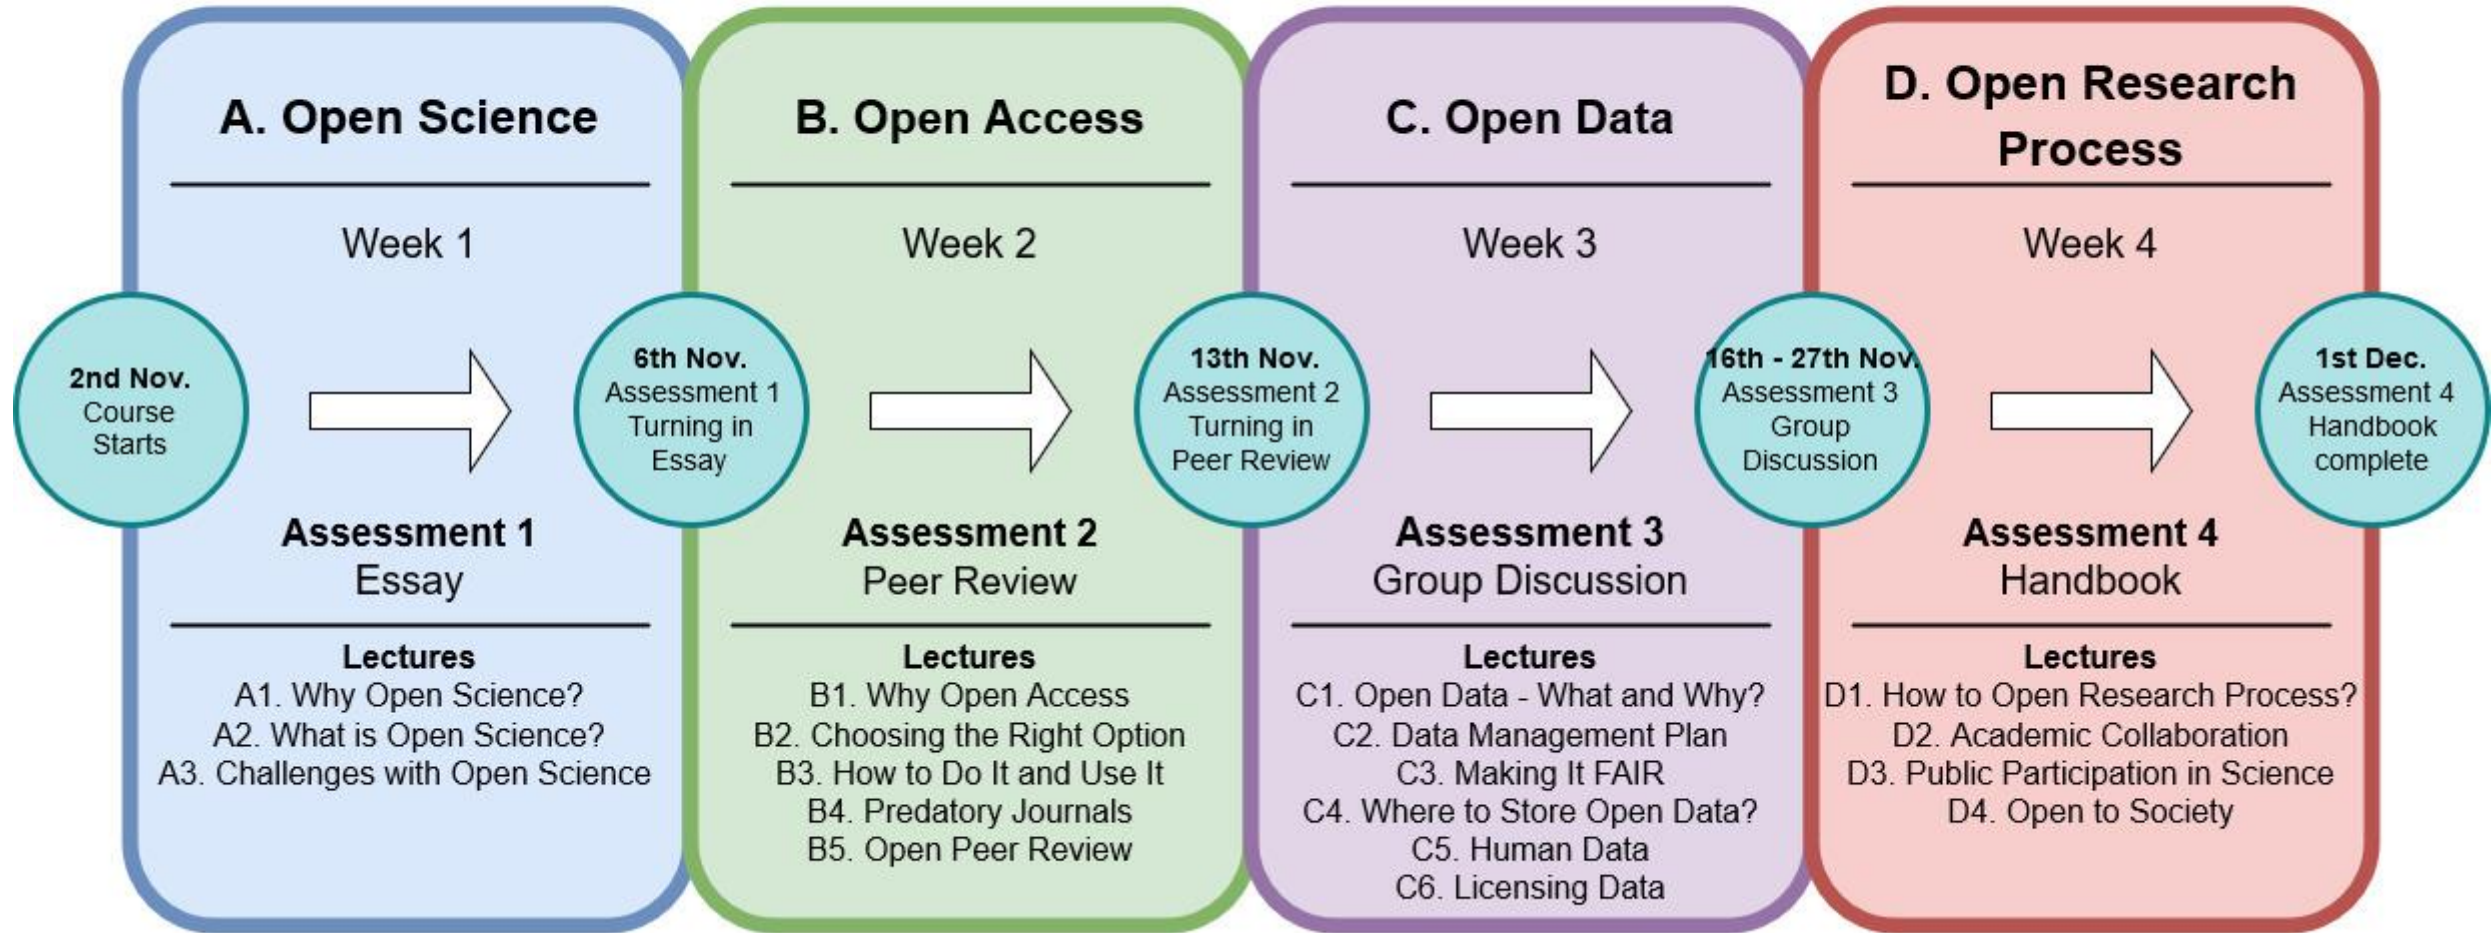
A. Open Science

Week 1

Assessment 1
Essay

Lectures
A1. Why Open Science?
A2. What is Open Science?
A3. Challenges with Open Science

B. Open Access

Week 2

Assessment 2
Peer Review

Lectures
B1. Why Open Access
B2. Choosing the Right Option
B3. How to Do It and Use It
B4. Predatory Journals
B5. Open Peer Review

C. Open Data

Week 3

Assessment 3
Group Discussion

Lectures
C1. Open Data - What and Why?
C2. Data Management Plan
C3. Making It FAIR
C4. Where to Store Open Data?
C5. Human Data
C6. Licensing Data

D. Open Research Process

Week 4

Assessment 4
Handbook

Lectures
D1. How to Open Research Process?
D2. Academic Collaboration
D3. Public Participation in Science
D4. Open to Society

2nd Nov.
Course Starts

6th Nov.
Assessment 1 Turning in Essay

13th Nov.
Assessment 2 Turning in Peer Review

16th - 27th Nov.
Assessment 3 Group Discussion

1st Dec.
Assessment 4 Handbook complete